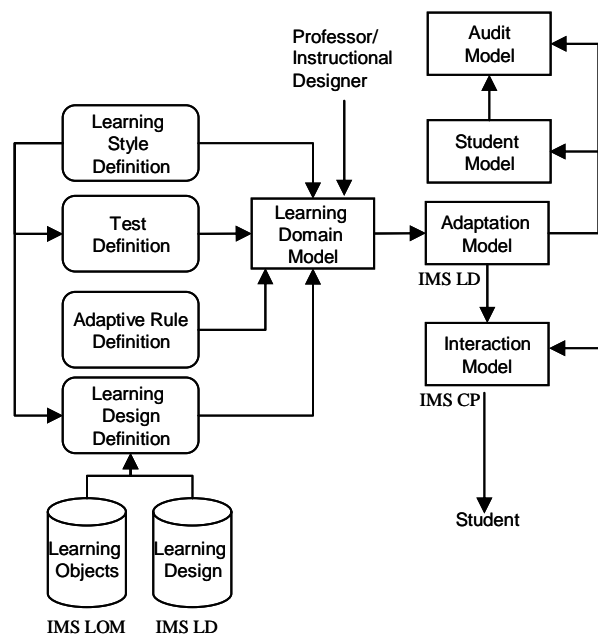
Professor/
Instructional
Designer

Audit
Model

Student
Model

Learning
Style
Definition

Test
Definition

Learning
Domain
Model

Adaptation
Model

IMS LD

Adaptive Rule
Definition

Interaction
Model

IMS CP

Learning
Design
Definition

Learning
Objects

Learning
Design

IMS LOM

IMS LD

Student